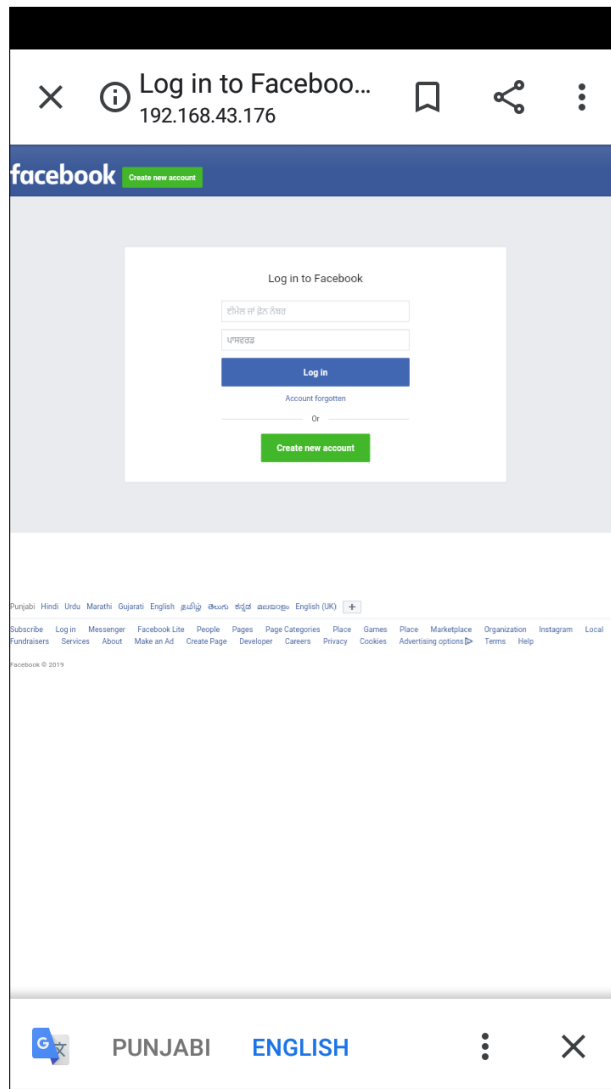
Log in to Faceboo...
192.168.43.176

facebook Create new account

Log in to Facebook

ਈਮੇਲ ਜਾਂ ਫ਼ੋਨ ਨੰਬਰ

ਪਾਸਵਰਡ

Log in

Account forgotten

Or

Create new account

Punjabi Hindi Urdu Marathi Gujarati English தமிழ் తెలుగు ಕನ್ನಡ മലയാളം English (UK) +

Subscribe Log in Messenger Facebook Lite People Pages Page Categories Place Games Place Marketplace Organization Instagram Local Fundraisers Services About Make an Ad Create Page Developer Careers Privacy Cookies Advertising options Terms Help

Facebook © 2019

PUNJABI ENGLISH